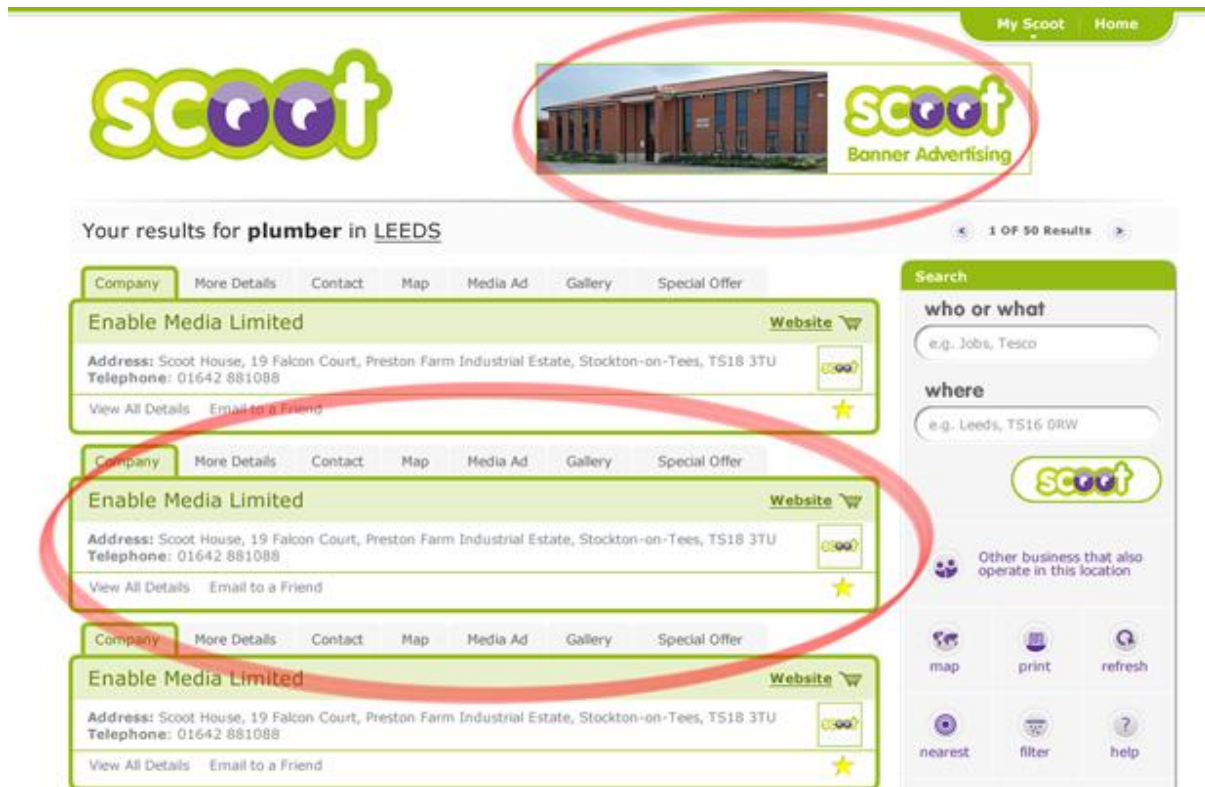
My Scoot | Home

scoot

scoot
Banner Advertising

Your results for **plumber** in LEEDS

1 OF 50 Results

| Company | More Details | Contact | Map | Media Ad | Gallery | Special Offer |
|---|---|---|---|---|---|---|

Enable Media Limited
Website
**Address:** Scoot House, 19 Falcon Court, Preston Farm Industrial Estate, Stockton-on-Tees, TS18 3TU
**Telephone:** 01642 881088
View All Details Email to a Friend

| Company | More Details | Contact | Map | Media Ad | Gallery | Special Offer |
|---|---|---|---|---|---|---|

Enable Media Limited
Website
**Address:** Scoot House, 19 Falcon Court, Preston Farm Industrial Estate, Stockton-on-Tees, TS18 3TU
**Telephone:** 01642 881088
View All Details Email to a Friend

| Company | More Details | Contact | Map | Media Ad | Gallery | Special Offer |
|---|---|---|---|---|---|---|

Enable Media Limited
Website
**Address:** Scoot House, 19 Falcon Court, Preston Farm Industrial Estate, Stockton-on-Tees, TS18 3TU
**Telephone:** 01642 881088
View All Details Email to a Friend

Search
who or what
e.g. Jobs, Tesco
where
e.g. Leeds, TS16 0RW
scoot

Other business that also operate in this location

map print refresh
nearest filter help